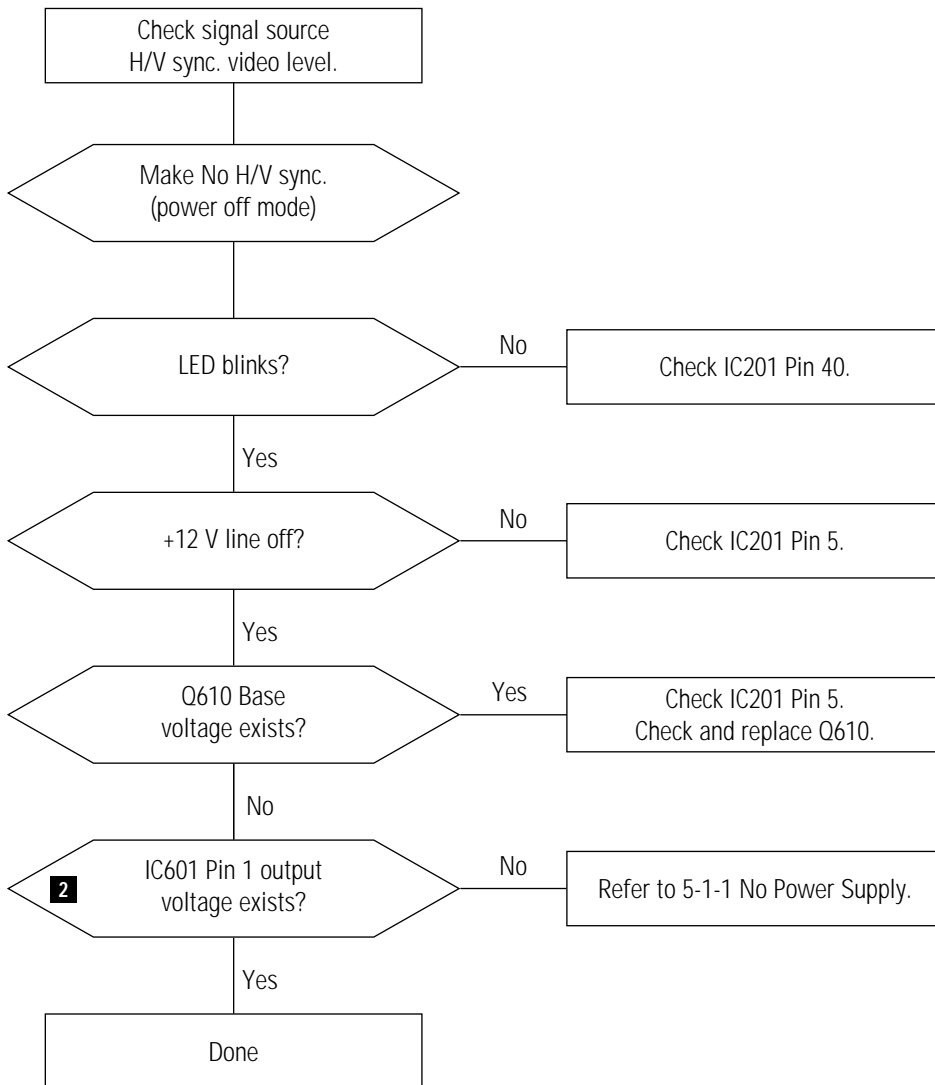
Check signal source
H/V sync. video level.

Make No H/V sync.
(power off mode)

LED blinks?

No

Check IC201 Pin 40.

Yes

+12 V line off?

No

Check IC201 Pin 5.

Yes

Q610 Base
voltage exists?

Yes

Check IC201 Pin 5.
Check and replace Q610.

No

2

IC601 Pin 1 output
voltage exists?

No

Refer to 5-1-1 No Power Supply.

Yes

Done